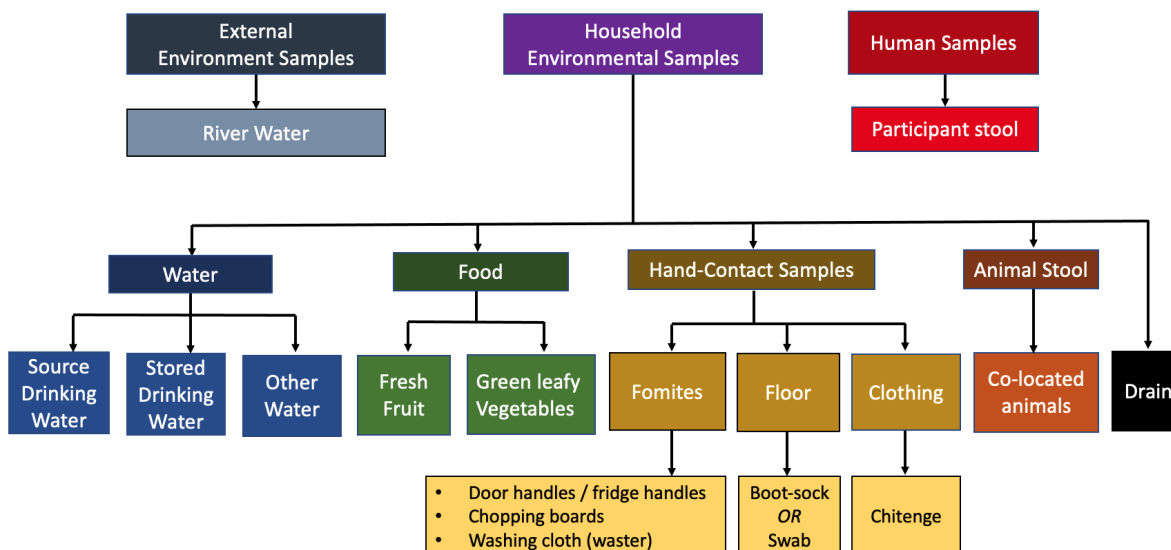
External Environment Samples

River Water

Household Environmental Samples

Human Samples

Participant stool

Water

Source Drinking Water

Stored Drinking Water

Other Water

Food

Fresh Fruit

Green leafy Vegetables

Hand-Contact Samples

Fomites

- Door handles / fridge handles
- Chopping boards
- Washing cloth (waster)

Floor

Boot-sock *OR* Swab

Clothing

Chitenge

Animal Stool

Co-located animals

Drain